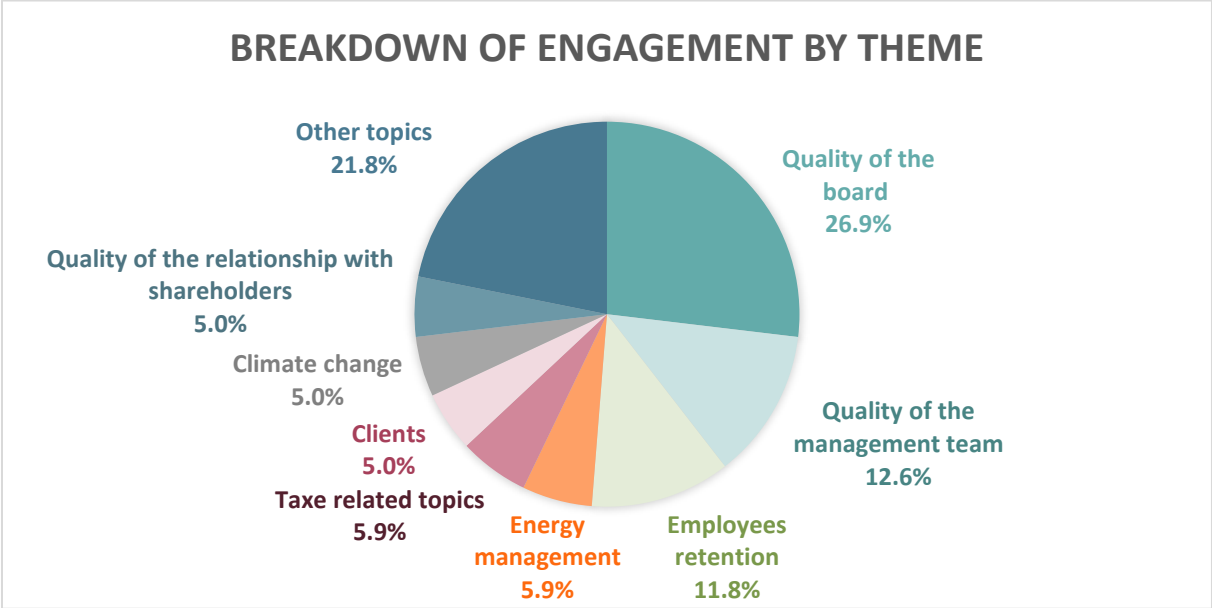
BREAKDOWN OF ENGAGEMENT BY THEME

Quality of the board
26.9%

Quality of the management team
12.6%

Employees retention
11.8%

Energy management
5.9%

Taxe related topics
5.9%

Clients
5.0%

Climate change
5.0%

Quality of the relationship with shareholders
5.0%

Other topics
21.8%